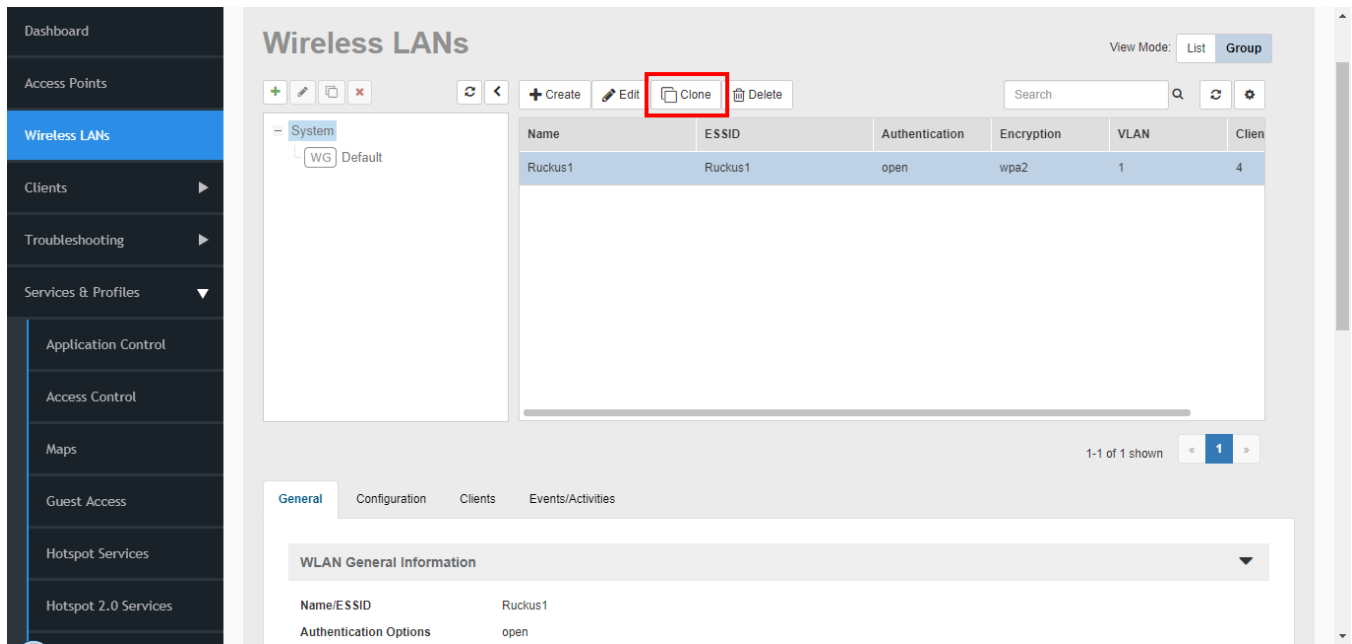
Dashboard

Access Points

Wireless LANs

Clients

Troubleshooting

Services & Profiles

Application Control

Access Control

Maps

Guest Access

Hotspot Services

Hotspot 2.0 Services

Wireless LANs

View Mode: List Group

− System

WG Default

Create Edit Clone Delete

Search

| Name | ESSID | Authentication | Encryption | VLAN | Clien |
|---|---|---|---|---|---|
| Ruckus1 | Ruckus1 | open | wpa2 | 1 | 4 |

1-1 of 1 shown « 1 »

General Configuration Clients Events/Activities

WLAN General Information

Name/ESSID Ruckus1

Authentication Options open